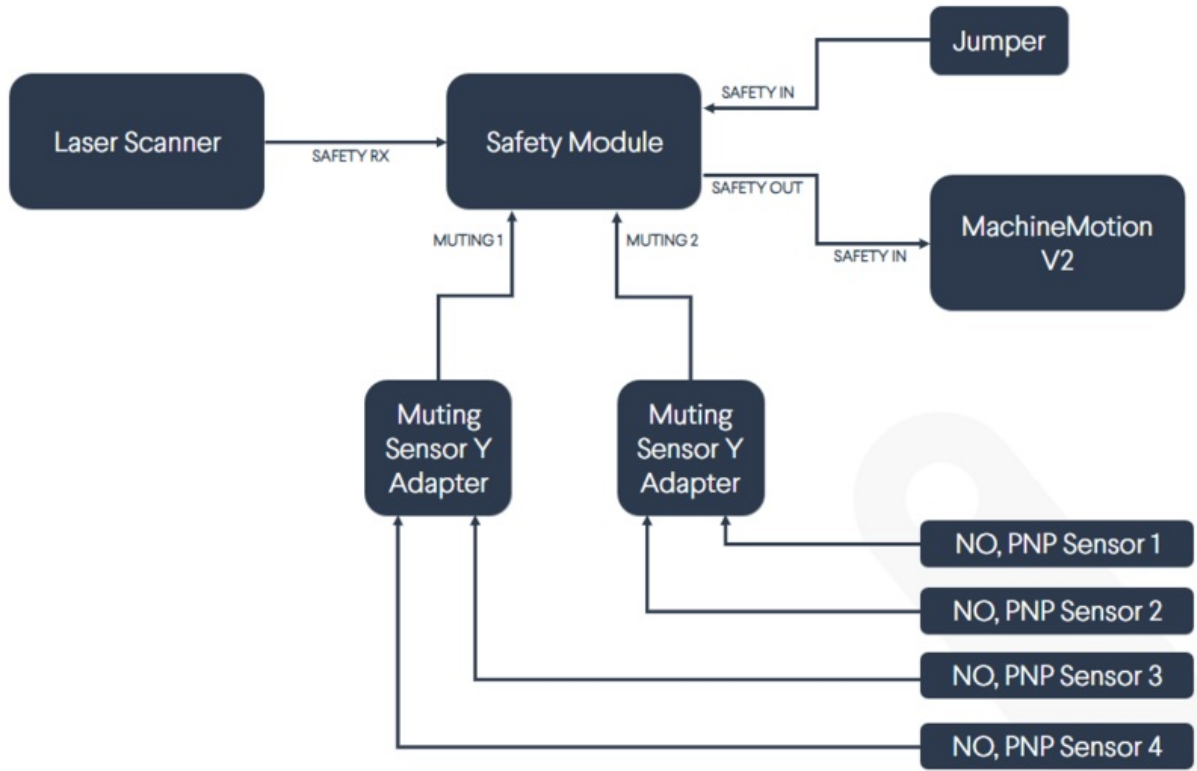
Jumper

SAFETY IN

Laser Scanner

SAFETY RX

Safety Module

SAFETY OUT

MachineMotion V2

SAFETY IN

MUTING 1

MUTING 2

Muting Sensor Y Adapter

Muting Sensor Y Adapter

NO, PNP Sensor 1

NO, PNP Sensor 2

NO, PNP Sensor 3

NO, PNP Sensor 4